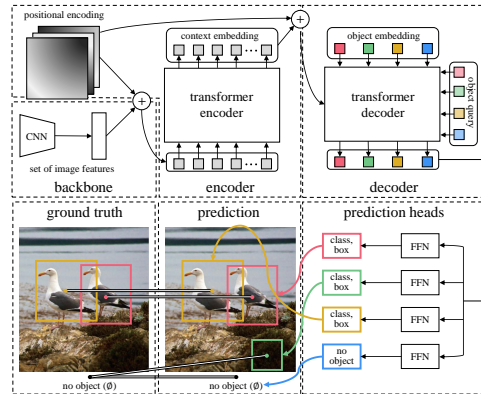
positional encoding

CNN

set of image features

backbone

context embedding

transformer encoder

encoder

object embedding

object query

transformer decoder

decoder

ground truth

prediction

prediction heads

class, box

class, box

class, box

no object

FFN

FFN

FFN

FFN

no object (∅)

no object (∅)